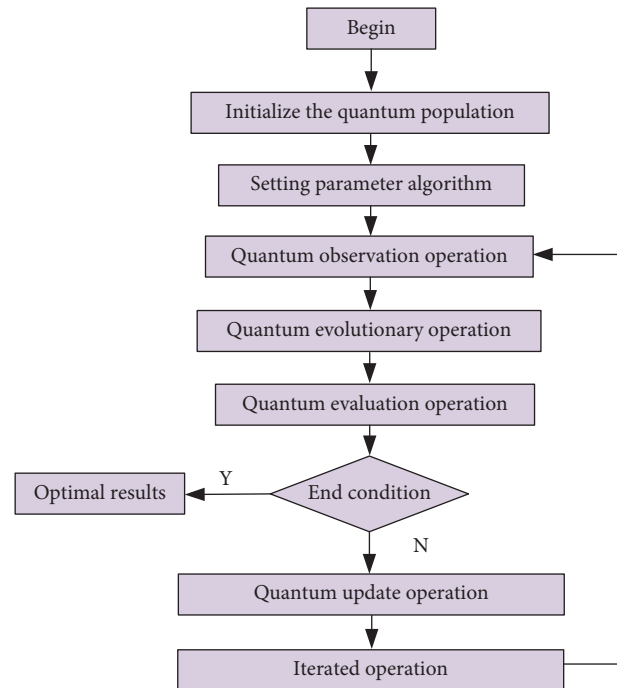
Begin

Initialize the quantum population

Setting parameter algorithm

Quantum observation operation

Quantum evolutionary operation

Quantum evaluation operation

Optimal results

Y

End condition

N

Quantum update operation

Iterated operation